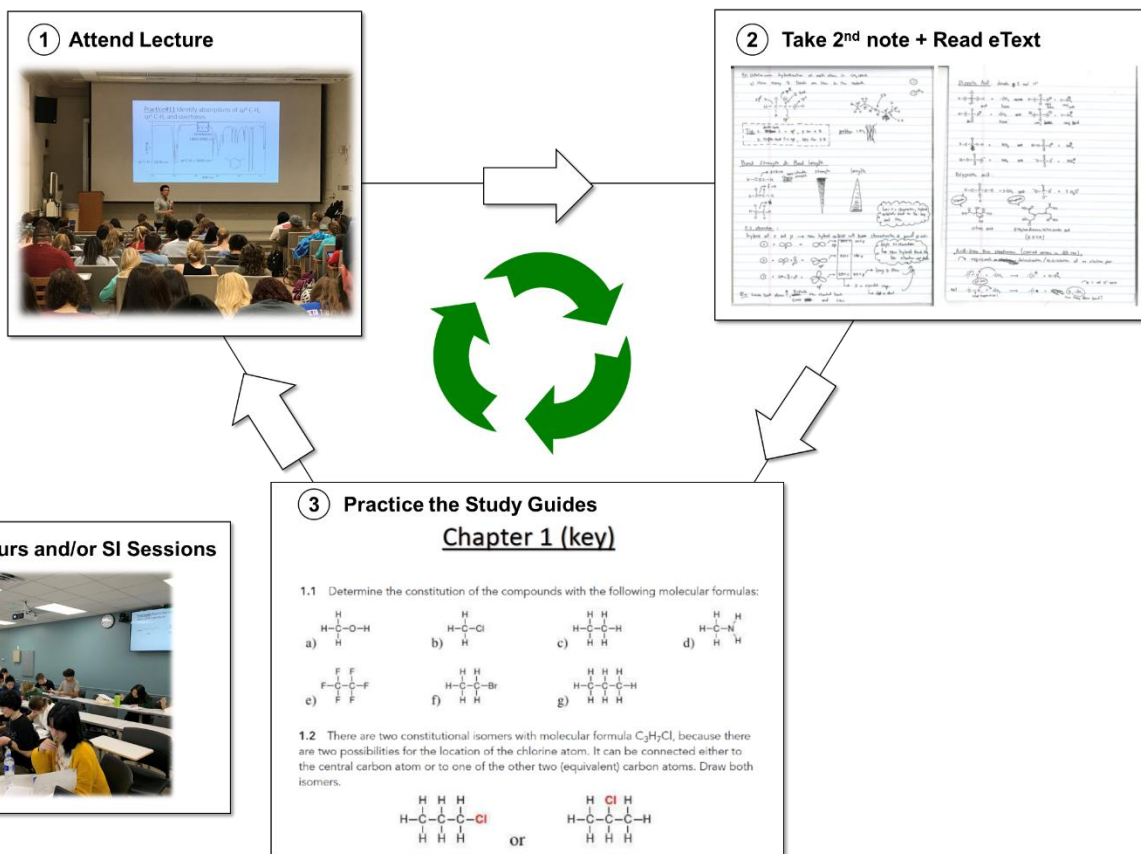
1 Attend Lecture

Practice#11 Identify absorptions of $sp^3$ C-H, $sp^2$ C-H, and overtones.

2 Take 2nd note + Read eText

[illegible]

urs and/or SI Sessions

3 Practice the Study Guides

Chapter 1 (key)

1.1 Determine the constitution of the compounds with the following molecular formulas:

a) H–C–O–H
b) H–C–Cl
c) H–C–C–H
d) H–C–N
e) F–C–C–F
f) H–C–C–Br
g) H–C–C–C–H

1.2 There are two constitutional isomers with molecular formula $C_3H_7Cl$, because there are two possibilities for the location of the chlorine atom. It can be connected either to the central carbon atom or to one of the other two (equivalent) carbon atoms. Draw both isomers.

H–C–C–C–Cl or H–C–C–C–H